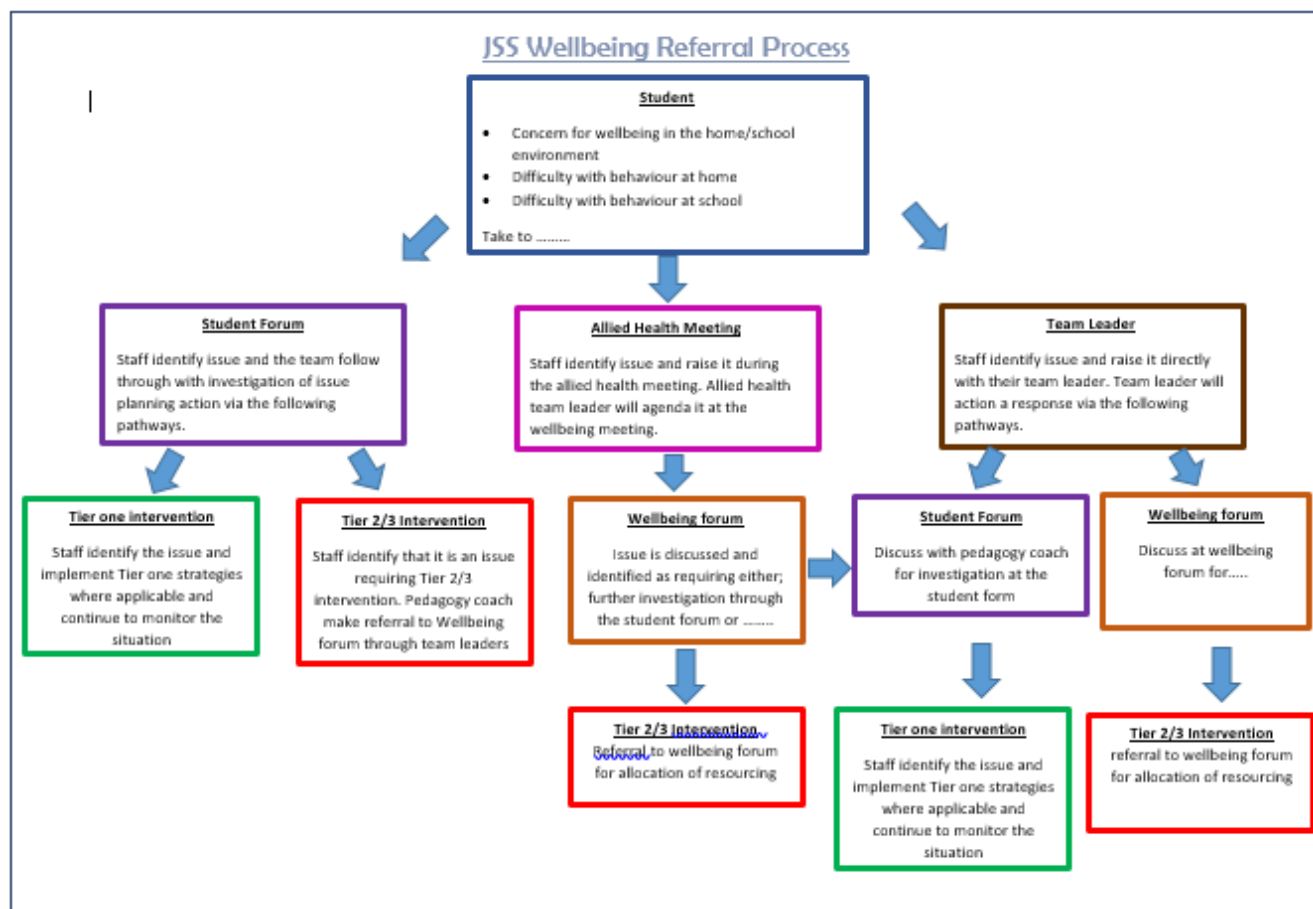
JSS Wellbeing Referral Process

Student

- Concern for wellbeing in the home/school environment
- Difficulty with behaviour at home
- Difficulty with behaviour at school

Take to ………

Student Forum

Staff identify issue and the team follow through with investigation of issue planning action via the following pathways.

Allied Health Meeting

Staff identify issue and raise it during the allied health meeting. Allied health team leader will agenda it at the wellbeing meeting.

Team Leader

Staff identify issue and raise it directly with their team leader. Team leader will action a response via the following pathways.

Tier one intervention

Staff identify the issue and implement Tier one strategies where applicable and continue to monitor the situation

Tier 2/3 Intervention

Staff identify that it is an issue requiring Tier 2/3 intervention. Pedagogy coach make referral to Wellbeing forum through team leaders

Wellbeing forum

Issue is discussed and identified as requiring either; further investigation through the student forum or ………

Student Forum

Discuss with pedagogy coach for investigation at the student form

Wellbeing forum

Discuss at wellbeing forum for…..

Tier 2/3 Intervention

Referral to wellbeing forum for allocation of resourcing

Tier one intervention

Staff identify the issue and implement Tier one strategies where applicable and continue to monitor the situation

Tier 2/3 Intervention

referral to wellbeing forum for allocation of resourcing